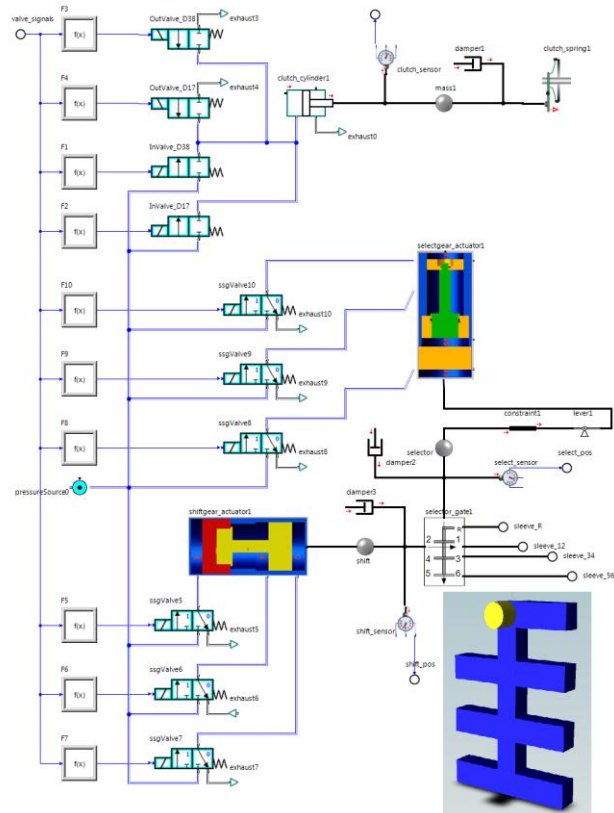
valve_signals
F3
f(x)
OutValve_D38
exhaust3
clutch_sensor
damper1
clutch_spring1
F4
f(x)
OutValve_D17
exhaust4
clutch_cylinder1
mass1
exhaust0
F1
f(x)
InValve_D38
F2
f(x)
InValve_D17
selectgear_actuator1
F10
f(x)
ssgValve10
exhaust10
F9
f(x)
ssgValve9
exhaust9
constraint1
lever1
F8
f(x)
ssgValve8
exhaust8
selector
select_pos
damper2
select_sensor
pressureSource0
damper3
shiftgear_actuator1
selector_gate1
R
sleeve_R
2
1
sleeve_12
4
3
sleeve_34
5
6
sleeve_56
shift
F5
f(x)
ssgValve5
exhaust5
shift_sensor
shift_pos
F6
f(x)
ssgValve6
exhaust6
F7
f(x)
ssgValve7
exhaust7